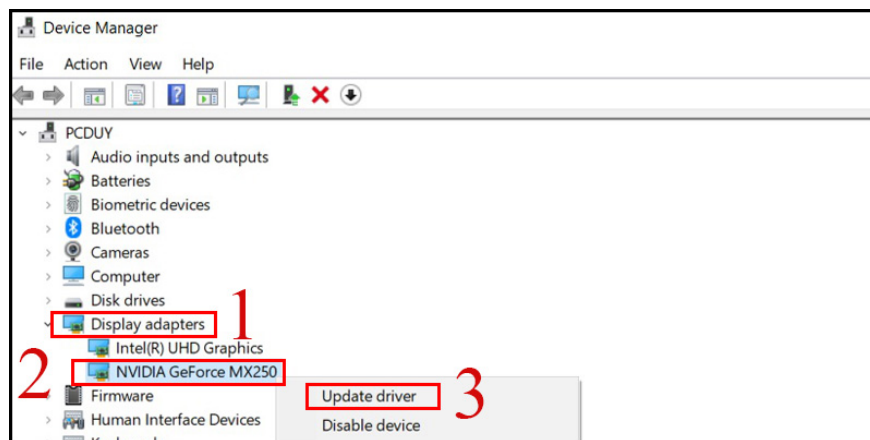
Device Manager

File Action View Help

PCDUY
Audio inputs and outputs
Batteries
Biometric devices
Bluetooth
Cameras
Computer
Disk drives
Display adapters
1
Intel(R) UHD Graphics
2
NVIDIA GeForce MX250
Update driver
3
Firmware
Disable device
Human Interface Devices
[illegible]